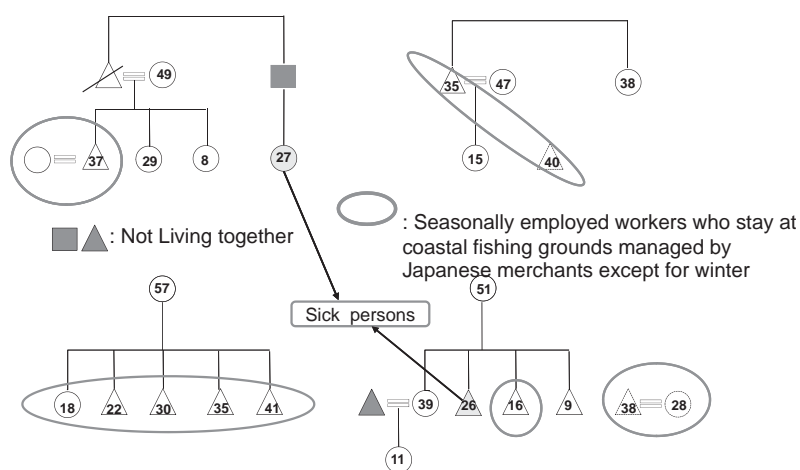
49
37
29
8
27
35
47
38
15
40

: Seasonally employed workers who stay at coastal fishing grounds managed by Japanese merchants except for winter

: Not Living together

57
51
Sick persons
18
22
30
35
41
39
26
16
9
38
28
11